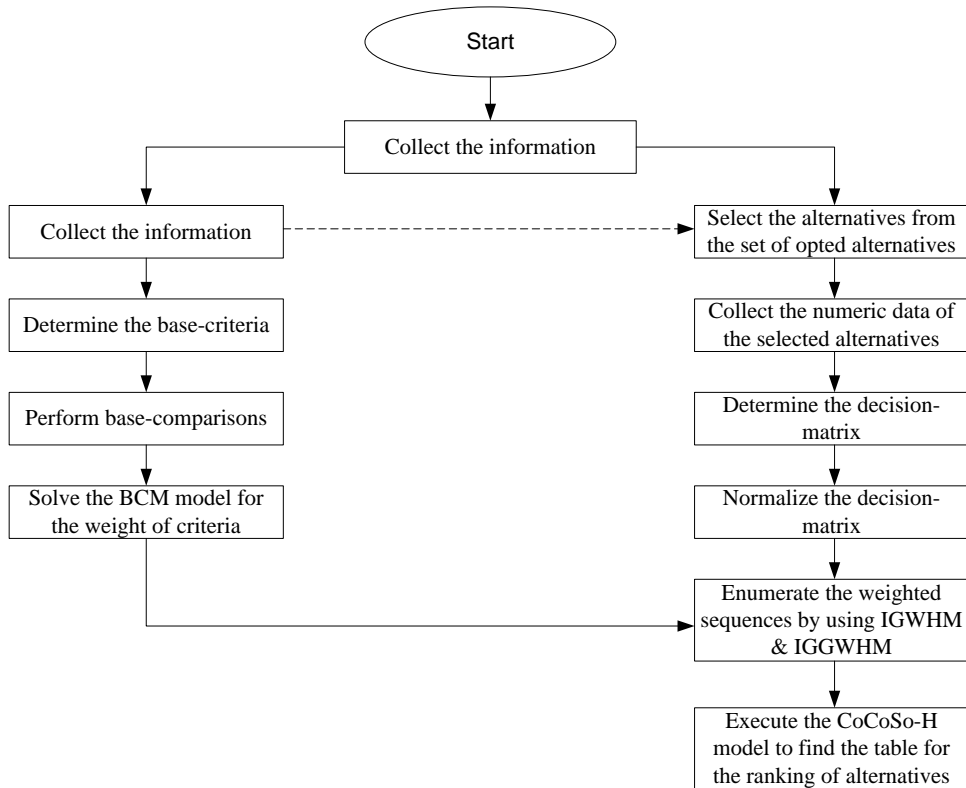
Start

Collect the information

Collect the information

Determine the base-criteria

Perform base-comparisons

Solve the BCM model for the weight of criteria

Select the alternatives from the set of opted alternatives

Collect the numeric data of the selected alternatives

Determine the decision-matrix

Normalize the decision-matrix

Enumerate the weighted sequences by using IGWHM & IGGWHM

Execute the CoCoSo-H model to find the table for the ranking of alternatives